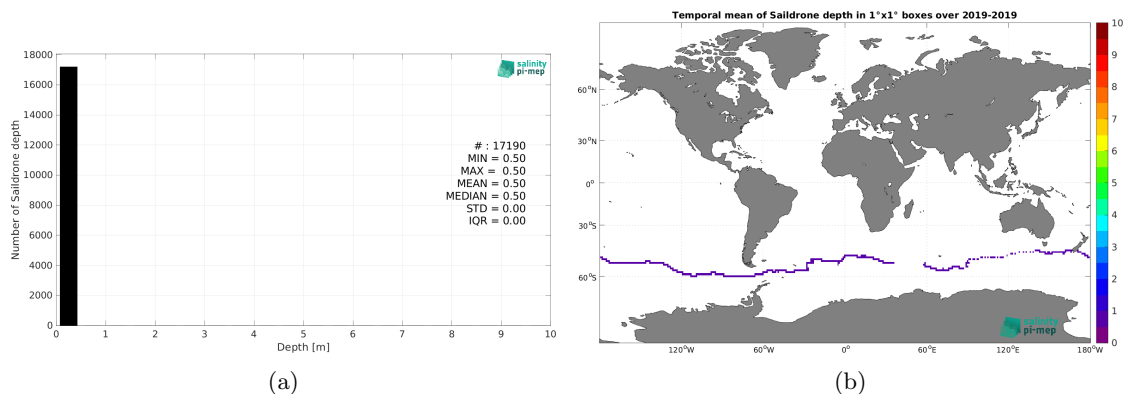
18000
16000
14000
12000
10000
8000
6000
4000
2000
0
Number of Saildrone depth
0 1 2 3 4 5 6 7 8 9 10
Depth [m]
salinity pi-mep
# : 17190
MIN = 0.50
MAX = 0.50
MEAN = 0.50
MEDIAN = 0.50
STD = 0.00
IQR = 0.00

(a)

Temporal mean of Saildrone depth in 1°x1° boxes over 2019-2019
60°N
30°N
0°
30°S
60°S
120°W 60°W 0° 60°E 120°E 180°W
salinity pi-mep
10
9
8
7
6
5
4
3
2
1
0

(b)